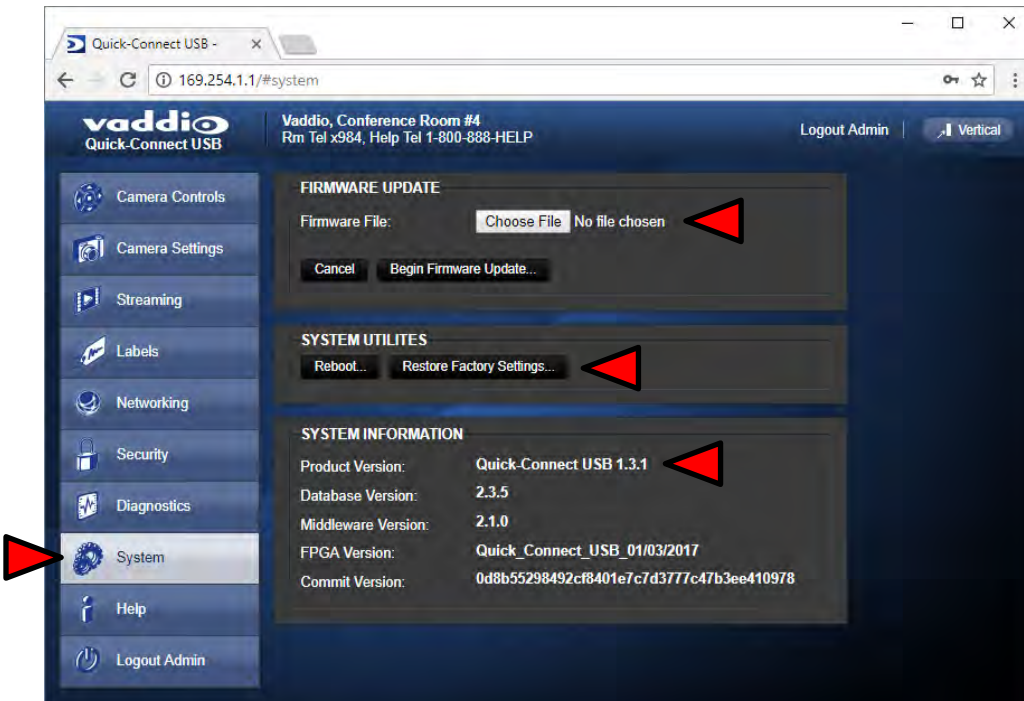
Quick-Connect USB -

169.254.1.1/#system

vaddio
Quick-Connect USB

Vaddio, Conference Room #4
Rm Tel x984, Help Tel 1-800-888-HELP

Logout Admin

Vertical

Camera Controls

Camera Settings

Streaming

Labels

Networking

Security

Diagnostics

System

Help

Logout Admin

FIRMWARE UPDATE

Firmware File: Choose File No file chosen

Cancel Begin Firmware Update...

SYSTEM UTILITES

Reboot... Restore Factory Settings...

SYSTEM INFORMATION

| | |
|---|---|
| Product Version: | Quick-Connect USB 1.3.1 |
| Database Version: | 2.3.5 |
| Middleware Version: | 2.1.0 |
| FPGA Version: | Quick_Connect_USB_01/03/2017 |
| Commit Version: | 0d8b55298492cf8401e7c7d3777c47b3ee410978 |